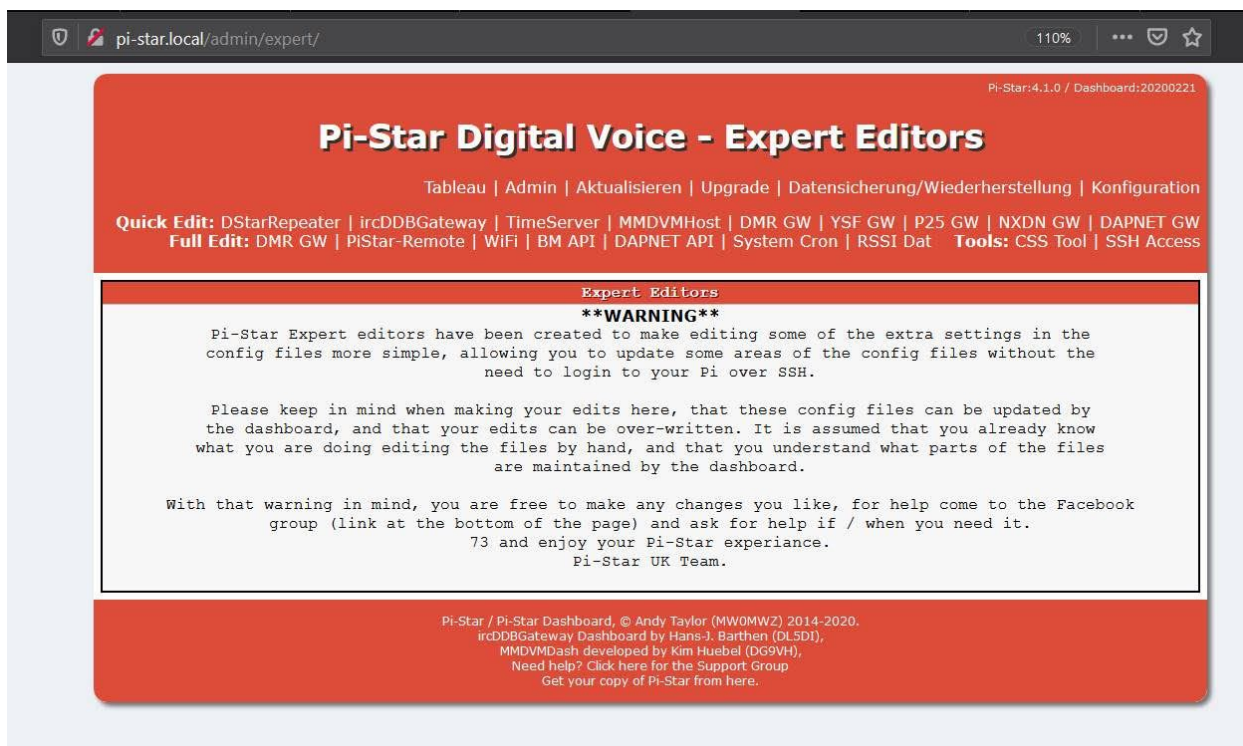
pi-star.local/admin/expert/

110%

Pi-Star:4.1.0 / Dashboard:20200221

Pi-Star Digital Voice - Expert Editors

Tableau | Admin | Aktualisieren | Upgrade | Datensicherung/Wiederherstellung | Konfiguration

Quick Edit: DStarRepeater | ircDDBGateway | TimeServer | MMDVMHost | DMR GW | YSF GW | P25 GW | NXDN GW | DAPNET GW
Full Edit: DMR GW | PiStar-Remote | WiFi | BM API | DAPNET API | System Cron | RSSI Dat Tools: CSS Tool | SSH Access

Expert Editors

**WARNING**

Pi-Star Expert editors have been created to make editing some of the extra settings in the config files more simple, allowing you to update some areas of the config files without the need to login to your Pi over SSH.

Please keep in mind when making your edits here, that these config files can be updated by the dashboard, and that your edits can be over-written. It is assumed that you already know what you are doing editing the files by hand, and that you understand what parts of the files are maintained by the dashboard.

With that warning in mind, you are free to make any changes you like, for help come to the Facebook group (link at the bottom of the page) and ask for help if / when you need it.
73 and enjoy your Pi-Star experiance.
Pi-Star UK Team.

Pi-Star / Pi-Star Dashboard, © Andy Taylor (MW0MWZ) 2014-2020.
ircDDBGateway Dashboard by Hans-J. Barthen (DL5DI),
MMDVMDash developed by Kim Huebel (DG9VH),
Need help? Click here for the Support Group
Get your copy of Pi-Star from here.